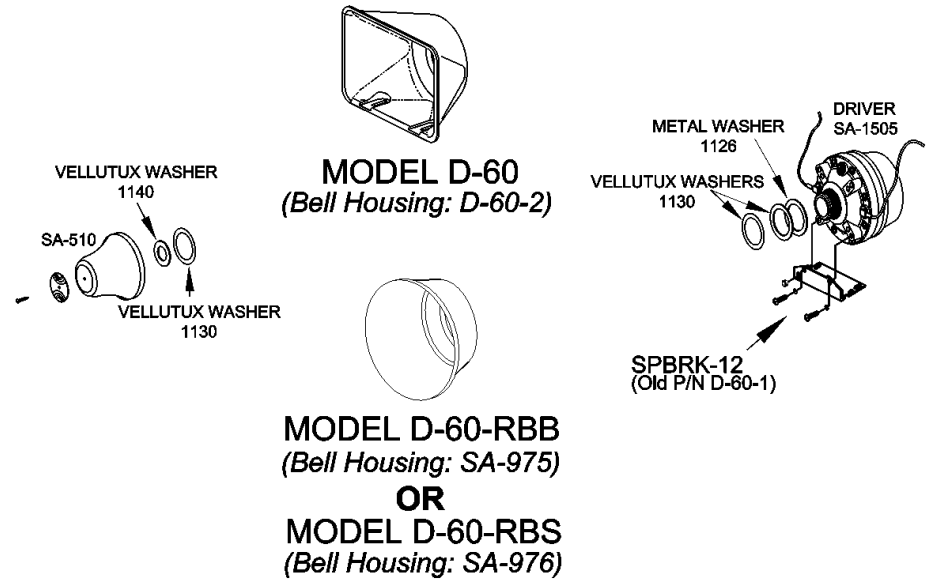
VELLUTUX WASHER
1140

SA-510

VELLUTUX WASHER
1130

MODEL D-60
(Bell Housing: D-60-2)

DRIVER
SA-1505

METAL WASHER
1126

VELLUTUX WASHERS
1130

SPBRK-12
(Old P/N D-60-1)

MODEL D-60-RBB
(Bell Housing: SA-975)
OR
MODEL D-60-RBS
(Bell Housing: SA-976)